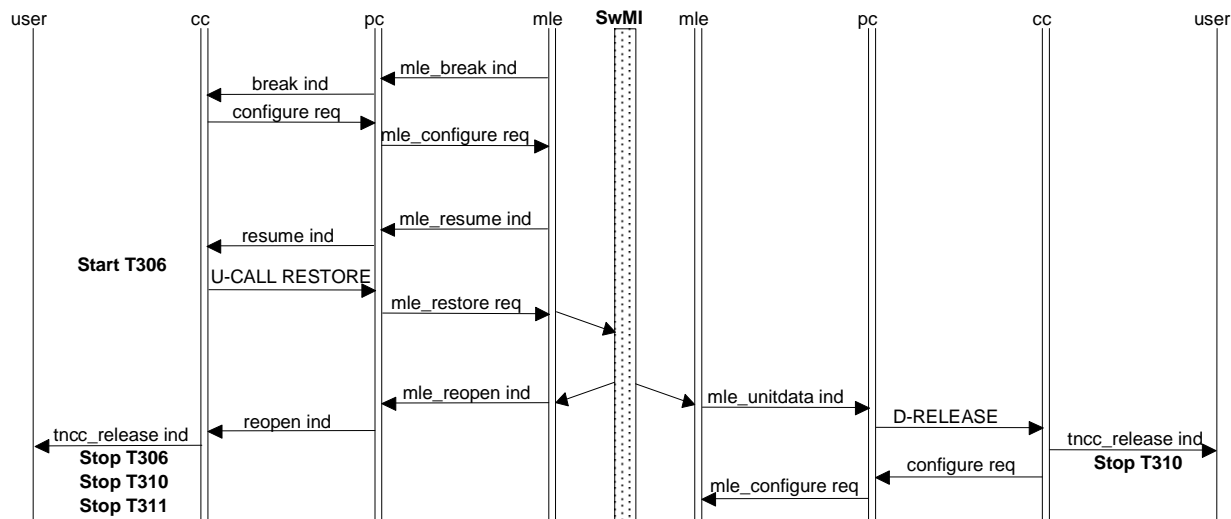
user cc pc mle SwMI mle pc cc user

mle_break ind
break ind
configure req
mle_configure req
mle_resume ind
resume ind
Start T306
U-CALL RESTORE
mle_restore req
mle_reopen ind
mle_unitdata ind
reopen ind
D-RELEASE
tncc_release ind
tncc_release ind
Stop T306
configure req
Stop T310
Stop T310
mle_configure req
Stop T311